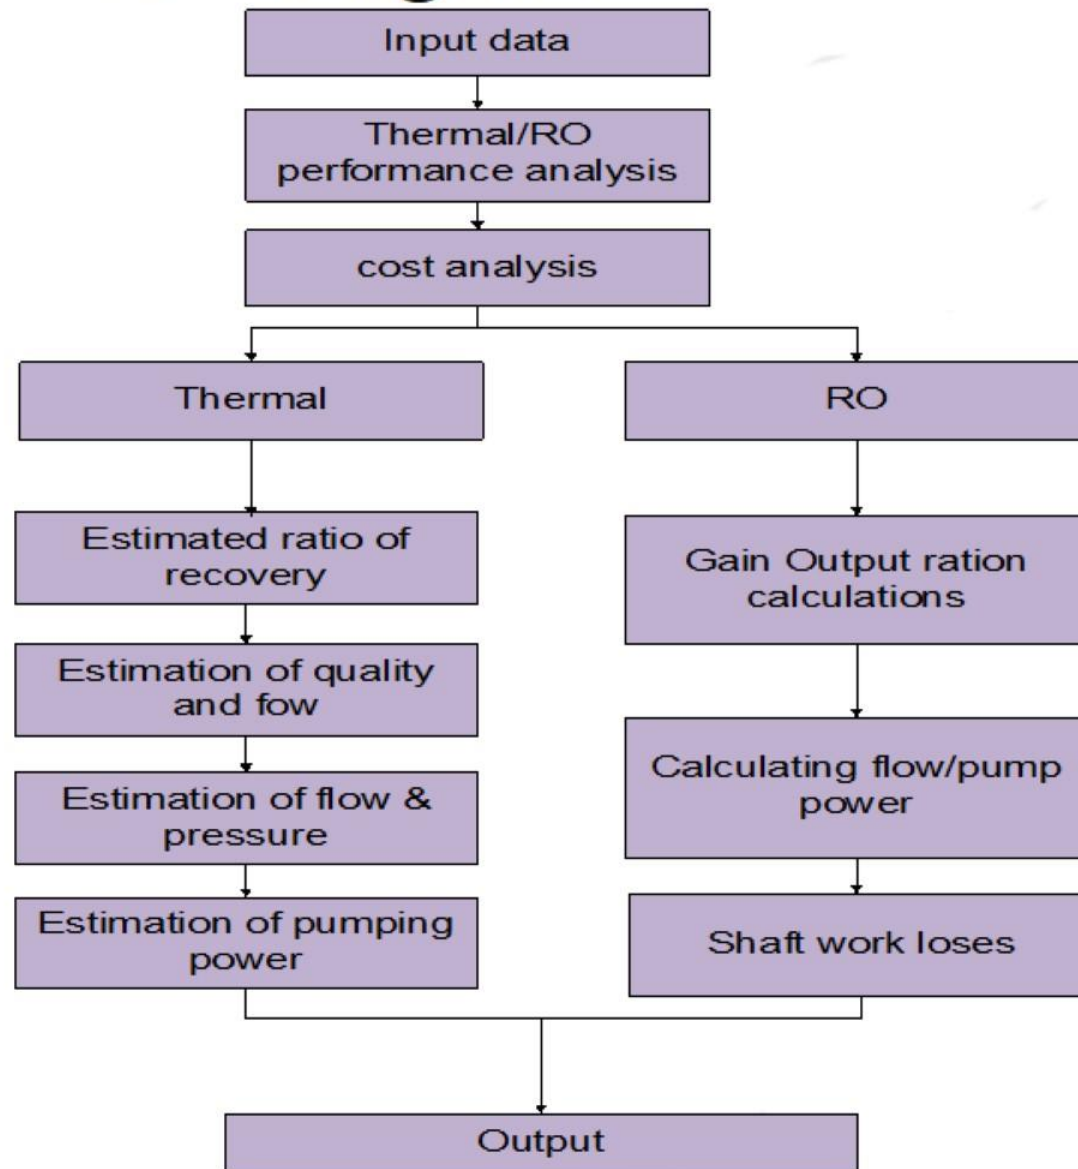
Input data

Thermal/RO performance analysis

cost analysis

Thermal

RO

Estimated ratio of recovery

Estimation of quality and fow

Estimation of flow & pressure

Estimation of pumping power

Gain Output ration calculations

Calculating flow/pump power

Shaft work loses

Output